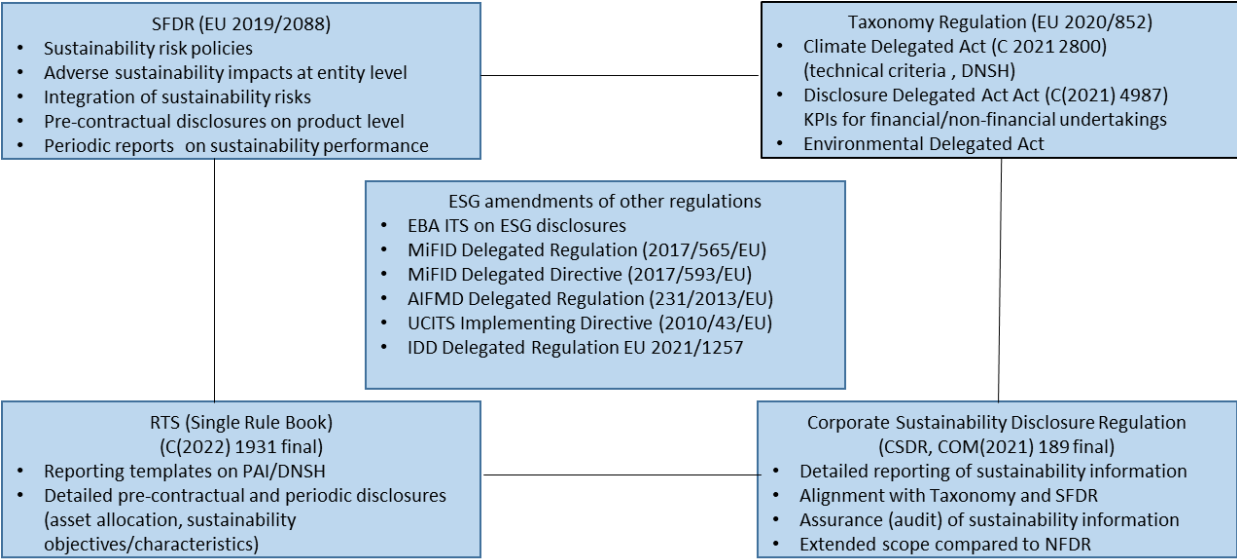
SFDR (EU 2019/2088)
- Sustainability risk policies
- Adverse sustainability impacts at entity level
- Integration of sustainability risks
- Pre-contractual disclosures on product level
- Periodic reports on sustainability performance

Taxonomy Regulation (EU 2020/852)
- Climate Delegated Act (C 2021 2800) (technical criteria , DNSH)
- Disclosure Delegated Act Act (C(2021) 4987) KPIs for financial/non-financial undertakings
- Environmental Delegated Act

ESG amendments of other regulations
- EBA ITS on ESG disclosures
- MiFID Delegated Regulation (2017/565/EU)
- MiFID Delegated Directive (2017/593/EU)
- AIFMD Delegated Regulation (231/2013/EU)
- UCITS Implementing Directive (2010/43/EU)
- IDD Delegated Regulation EU 2021/1257

RTS (Single Rule Book)
(C(2022) 1931 final)
- Reporting templates on PAI/DNSH
- Detailed pre-contractual and periodic disclosures (asset allocation, sustainability objectives/characteristics)

Corporate Sustainability Disclosure Regulation
(CSDR, COM(2021) 189 final)
- Detailed reporting of sustainability information
- Alignment with Taxonomy and SFDR
- Assurance (audit) of sustainability information
- Extended scope compared to NFDR